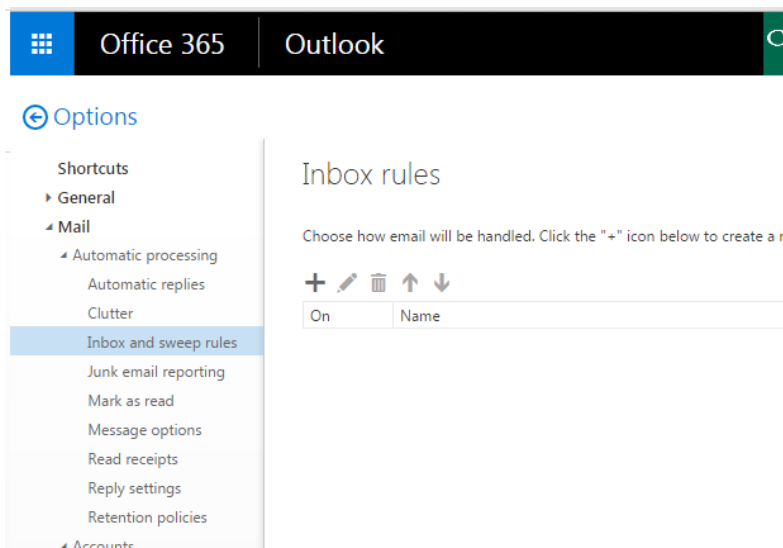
Office 365 | Outlook

Options

Shortcuts
General
Mail
Automatic processing
Automatic replies
Clutter
Inbox and sweep rules
Junk email reporting
Mark as read
Message options
Read receipts
Reply settings
Retention policies
Accounts

Inbox rules

Choose how email will be handled. Click the "+" icon below to create a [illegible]

| On | Name |
|---|---|